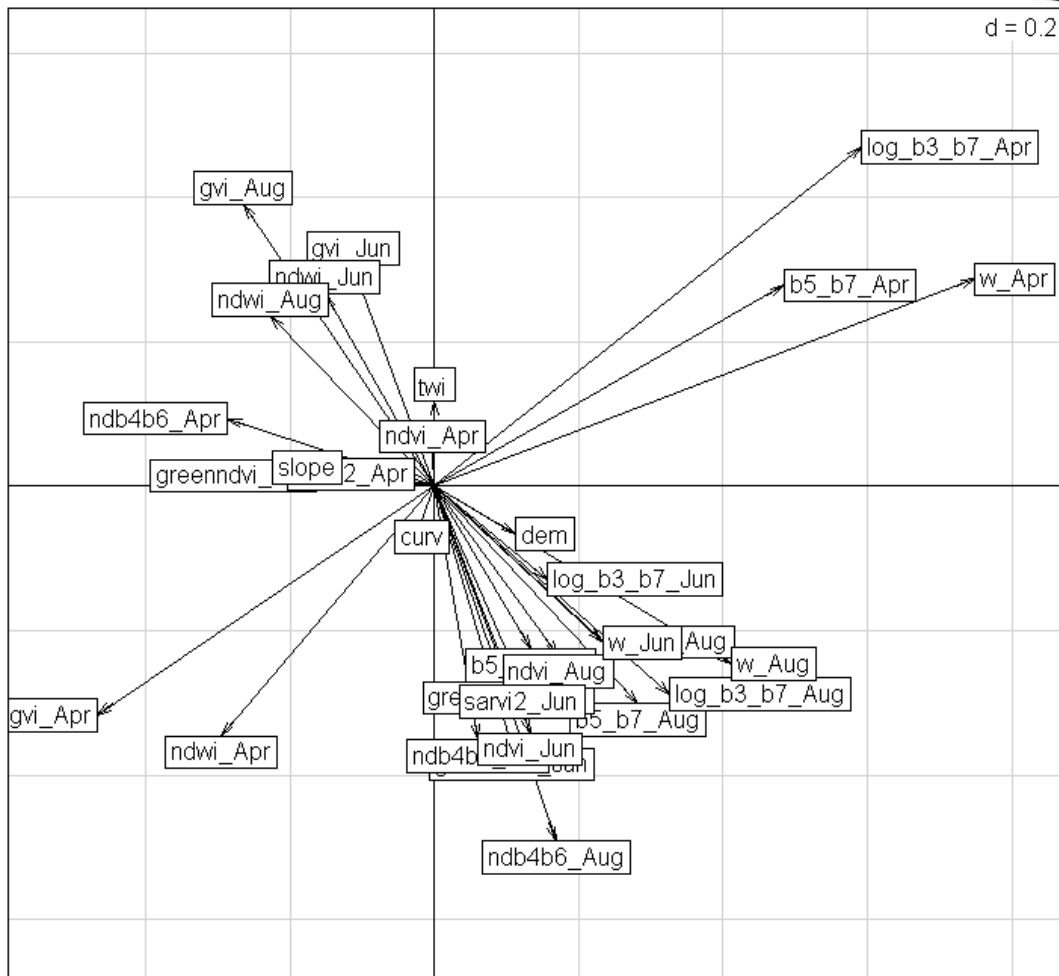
d = 0.2

log_b3_b7_Apr

gvi_Aug

gvi_Jun

ndwi_Jun

b5_b7_Apr

w_Apr

ndwi_Aug

twi

ndb4b6_Apr

ndvi_Apr

greenndvi_

slope

2_Apr

dem

curv

log_b3_b7_Jun

w_Jun

Aug

w_Aug

b5

ndvi_Aug

log_b3_b7_Aug

gre

sarvi2_Jun

b5_b7_Aug

gvi_Apr

ndwi_Apr

ndb4b

ndvi_Jun

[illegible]

ndb4b6_Aug